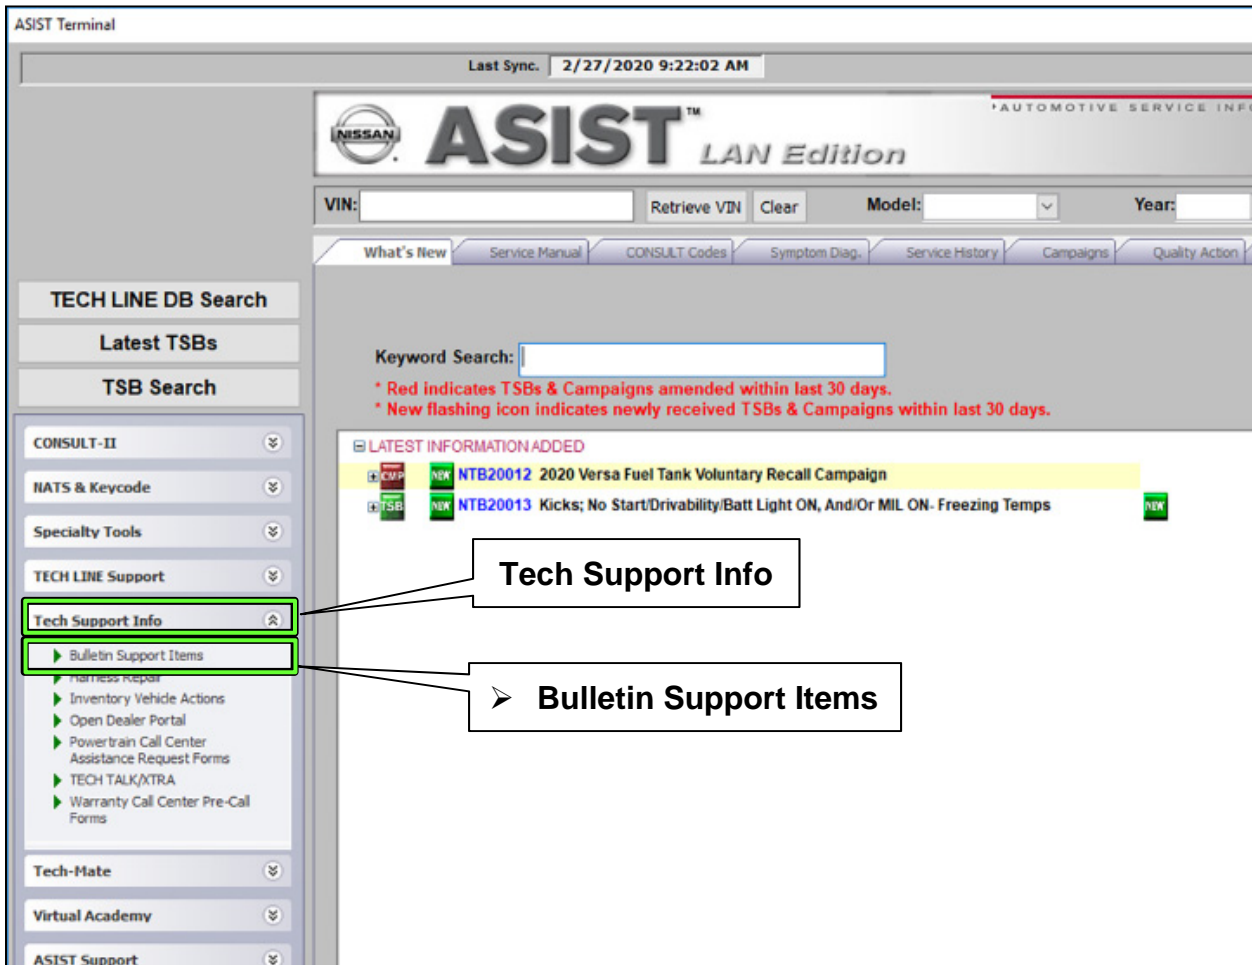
ASIST Terminal

Last Sync. 2/27/2020 9:22:02 AM

NISSAN ASIST™ LAN Edition

AUTOMOTIVE SERVICE INF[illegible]

VIN: Retrieve VIN Clear Model: Year:

What's New | Service Manual | CONSULT Codes | Symptom Diag. | Service History | Campaigns | Quality Action

TECH LINE DB Search

Latest TSBs

TSB Search

CONSULT-II

NATS & Keycode

Specialty Tools

TECH LINE Support

Tech Support Info

Bulletin Support Items

Harness Repair

Inventory Vehicle Actions

Open Dealer Portal

Powertrain Call Center Assistance Request Forms

TECH TALK/XTRA

Warranty Call Center Pre-Call Forms

Tech-Mate

Virtual Academy

ASIST Support

Keyword Search:

* Red indicates TSBs & Campaigns amended within last 30 days.

* New flashing icon indicates newly received TSBs & Campaigns within last 30 days.

LATEST INFORMATION ADDED

CMP NEW NTB20012 2020 Versa Fuel Tank Voluntary Recall Campaign

TSB NEW NTB20013 Kicks; No Start/Drivability/Batt Light ON, And/Or MIL ON- Freezing Temps NEW

Tech Support Info

➢ Bulletin Support Items